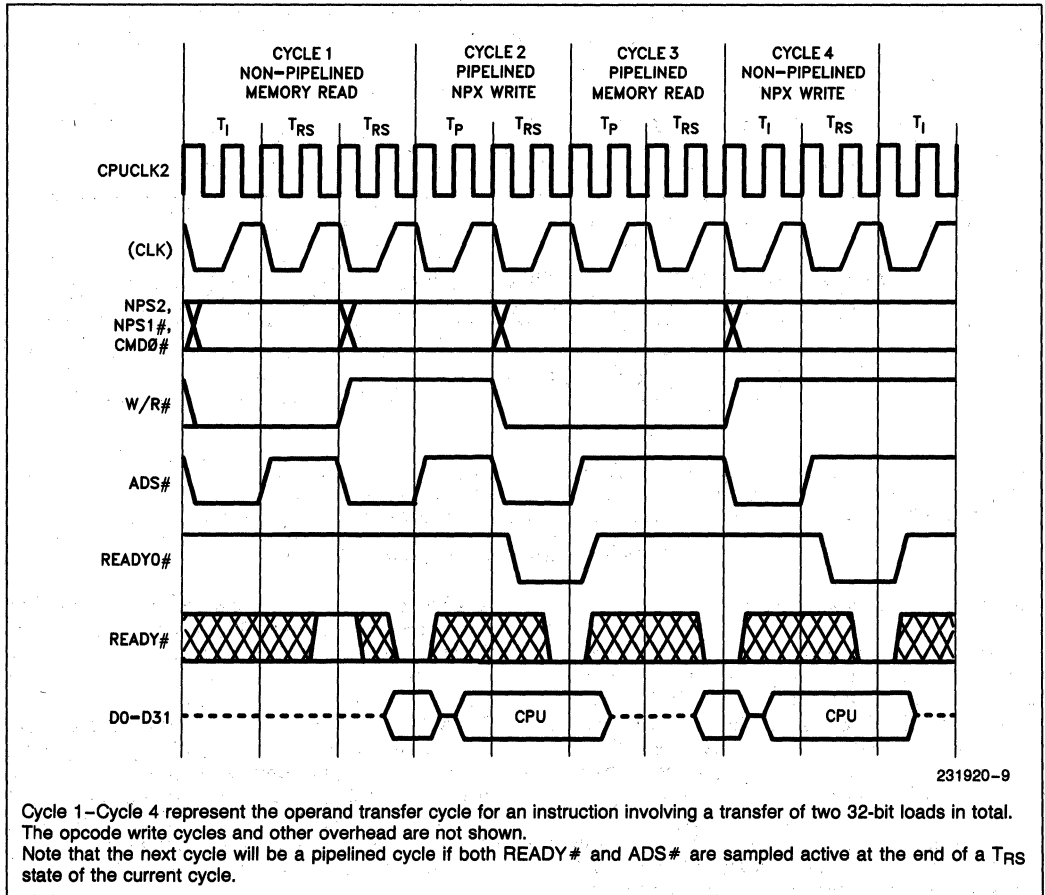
CYCLE 1 NON-PIPELINED MEMORY READ

CYCLE 2 PIPELINED NPX WRITE

CYCLE 3 PIPELINED MEMORY READ

CYCLE 4 NON-PIPELINED NPX WRITE

$T_I$ $T_{RS}$ $T_{RS}$ $T_P$ $T_{RS}$ $T_P$ $T_{RS}$ $T_I$ $T_{RS}$ $T_I$

CPUCLK2

(CLK)

NPS2, NPS1#, CMDØ#

W/R#

ADS#

READYO#

READY#

D0–D31

CPU

CPU

231920–9

Cycle 1–Cycle 4 represent the operand transfer cycle for an instruction involving a transfer of two 32-bit loads in total. The opcode write cycles and other overhead are not shown.
Note that the next cycle will be a pipelined cycle if both READY# and ADS# are sampled active at the end of a $T_{RS}$ state of the current cycle.